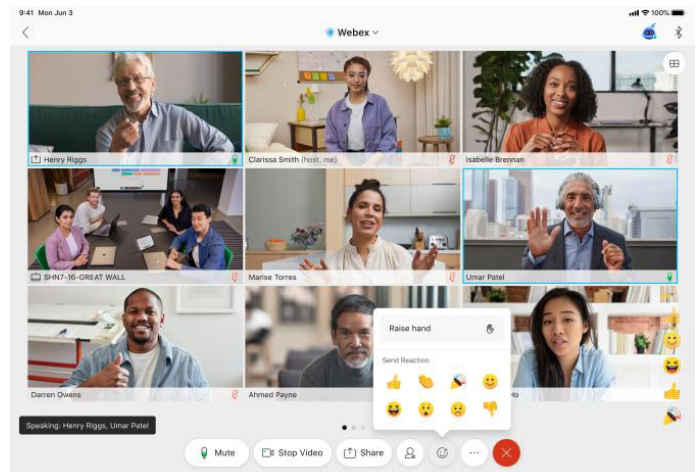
9:41 Mon Jun 3

100%

Webex

Henry Riggs

Clarissa Smith (host, me)

Isabelle Brennan

SHN7-16-GREAT WALL

Marise Torres

Umar Patel

Darren Owens

Ahmed Payne

Raise hand

Send Reaction

Ho

Speaking: Henry Riggs, Umar Patel

Mute

Stop Video

Share